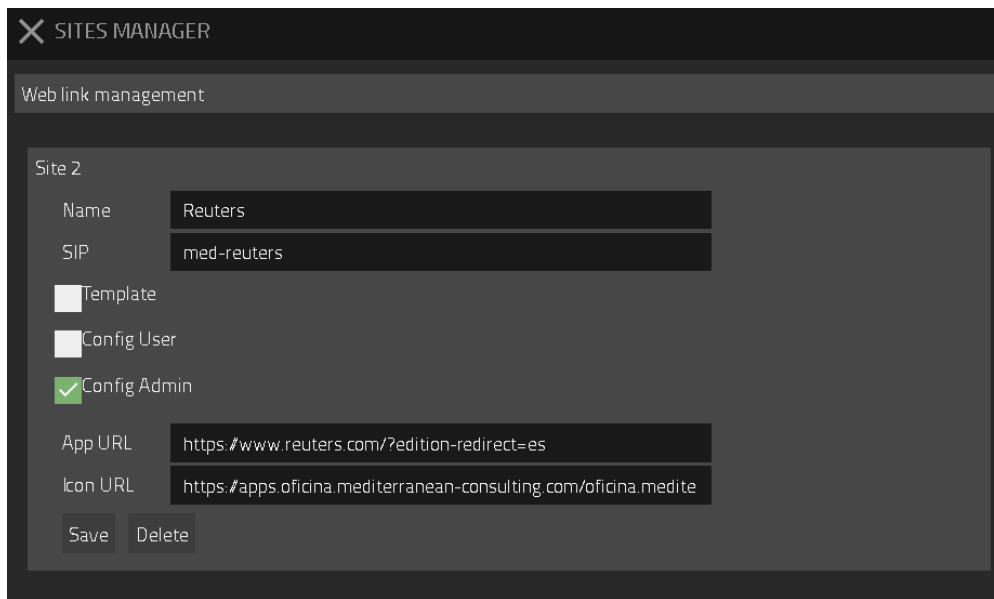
SITES MANAGER

Web link management

Site 2

Name Reuters

SIP med-reuters

Template

Config User

Config Admin

App URL https://www.reuters.com/?edition-redirect=es

Icon URL https://apps.oficina.mediterranean-consulting.com/oficina.medite

Save Delete